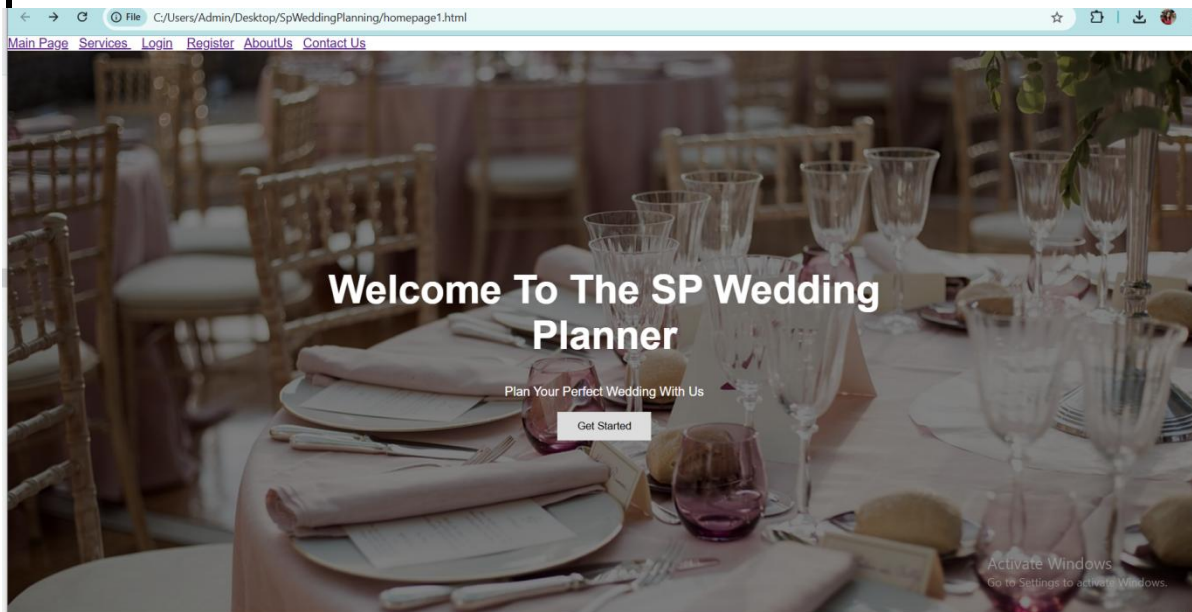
File C:/Users/Admin/Desktop/SpWeddingPlanning/homepage1.html

Main Page Services Login Register AboutUs Contact Us

Welcome To The SP Wedding Planner

Plan Your Perfect Wedding With Us

Get Started

Activate Windows
Go to Settings to activate Windows.